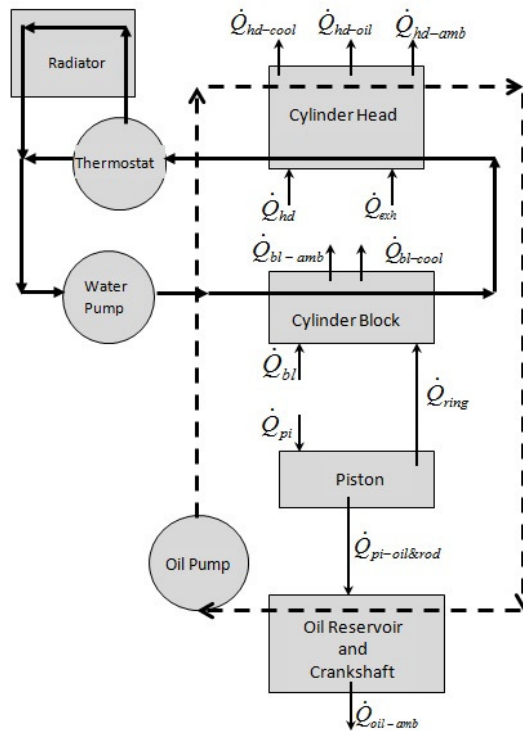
Radiator

$\dot{Q}_{hd-cool}$ $\dot{Q}_{hd-oil}$ $\dot{Q}_{hd-amb}$

Cylinder Head

Thermostat

$\dot{Q}_{hd}$ $\dot{Q}_{exh}$

$\dot{Q}_{bl-amb}$ $\dot{Q}_{bl-cool}$

Water Pump

Cylinder Block

$\dot{Q}_{bl}$

$\dot{Q}_{ring}$

$\dot{Q}_{pi}$

Piston

$\dot{Q}_{pi-oil\&rod}$

Oil Pump

Oil Reservoir and Crankshaft

$\dot{Q}_{oil-amb}$